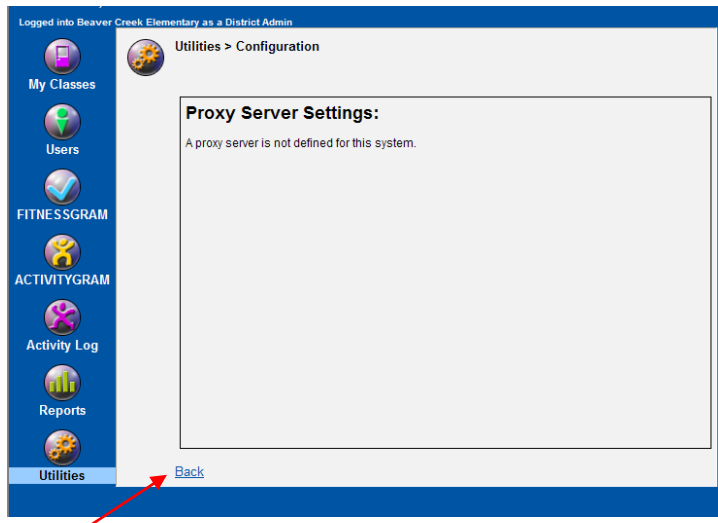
Logged into Beaver Creek Elementary as a District Admin

My Classes

Users

FITNESSGRAM

ACTIVITYGRAM

Activity Log

Reports

Utilities

Utilities > Configuration

Proxy Server Settings:

A proxy server is not defined for this system.

Back